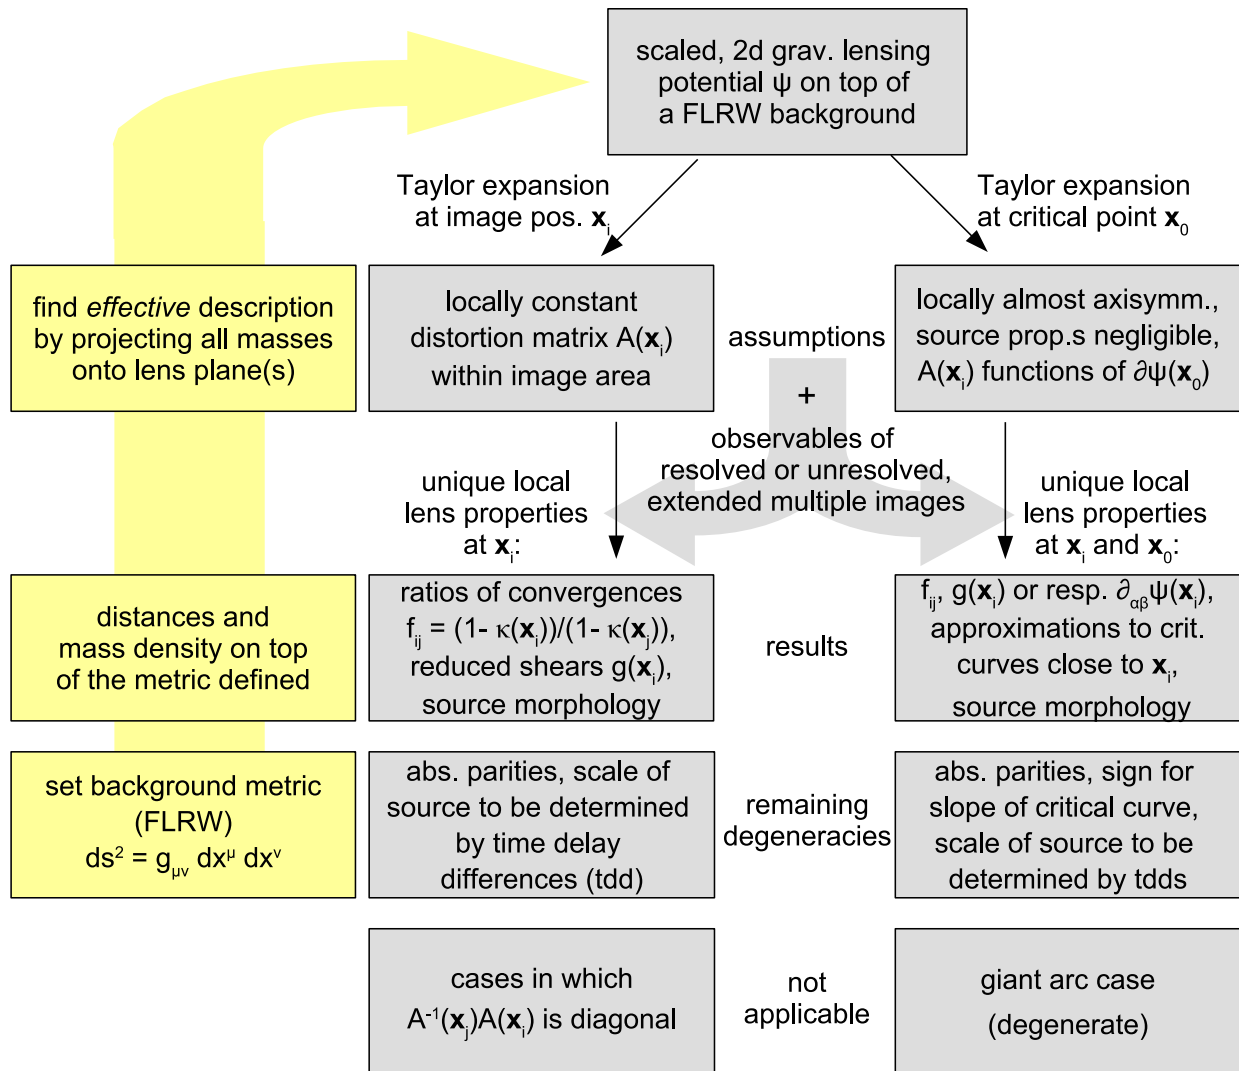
scaled, 2d grav. lensing potential $\psi$ on top of a FLRW background

Taylor expansion at image pos. $\mathbf{x}_i$

Taylor expansion at critical point $\mathbf{x}_0$

find *effective* description by projecting all masses onto lens plane(s)

locally constant distortion matrix $A(\mathbf{x}_i)$ within image area

assumptions

locally almost axisymm., source prop.s negligible, $A(\mathbf{x}_i)$ functions of $\partial\psi(\mathbf{x}_0)$

+

observables of resolved or unresolved, extended multiple images

unique local lens properties at $\mathbf{x}_i$:

unique local lens properties at $\mathbf{x}_i$ and $\mathbf{x}_0$:

distances and mass density on top of the metric defined

ratios of convergences $f_{ij} = (1- \kappa(\mathbf{x}_i))/(1- \kappa(\mathbf{x}_j))$, reduced shears $g(\mathbf{x}_i)$, source morphology

results

$f_{ij}$, $g(\mathbf{x}_i)$ or resp. $\partial_{\alpha\beta}\psi(\mathbf{x}_i)$, approximations to crit. curves close to $\mathbf{x}_i$, source morphology

set background metric (FLRW) $ds^2 = g_{\mu\nu}\, dx^\mu\, dx^\nu$

abs. parities, scale of source to be determined by time delay differences (tdd)

remaining degeneracies

abs. parities, sign for slope of critical curve, scale of source to be determined by tdds

cases in which $A^{-1}(\mathbf{x}_j)A(\mathbf{x}_i)$ is diagonal

not applicable

giant arc case (degenerate)